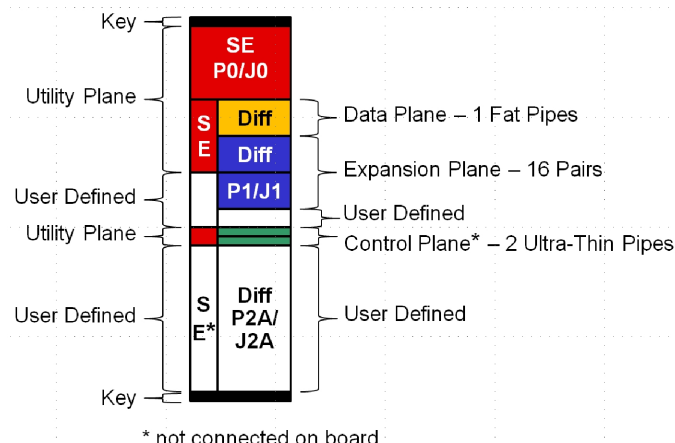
Key
Utility Plane
User Defined
Utility Plane
User Defined
Key

SE
P0/J0

S
E

Diff
Diff
P1/J1

S
E*

Diff
P2A/
J2A

Data Plane – 1 Fat Pipes
Expansion Plane – 16 Pairs
User Defined
Control Plane* – 2 Ultra-Thin Pipes
User Defined

* not connected on board